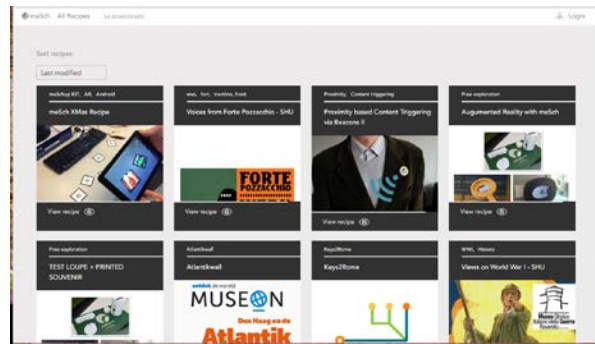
meSch All Recipes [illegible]

Login

Sort recipes:

Last modified

meSchup KIT, AR, Android

meSch XMas Recipe

View recipe

wwi, fort, trentino, front

Voices from Forte Pozzacchio - SHU

FORTE POZZACCHIO

View recipe

Proximity, Content Triggering

Proximity based Content Triggering via Beacons II

View recipe

Free exploration

Augmented Reality with meSch

View recipe

Free exploration

TEST LOUPE + PRINTED SOUVENIR

Atlantikwall

Atlantikwall

ontdek de wereld

MUSEON

Den Haag en de

Atlantik

Keys2Rome

Keys2Rome

WWI, History

Views on World War I - SHU